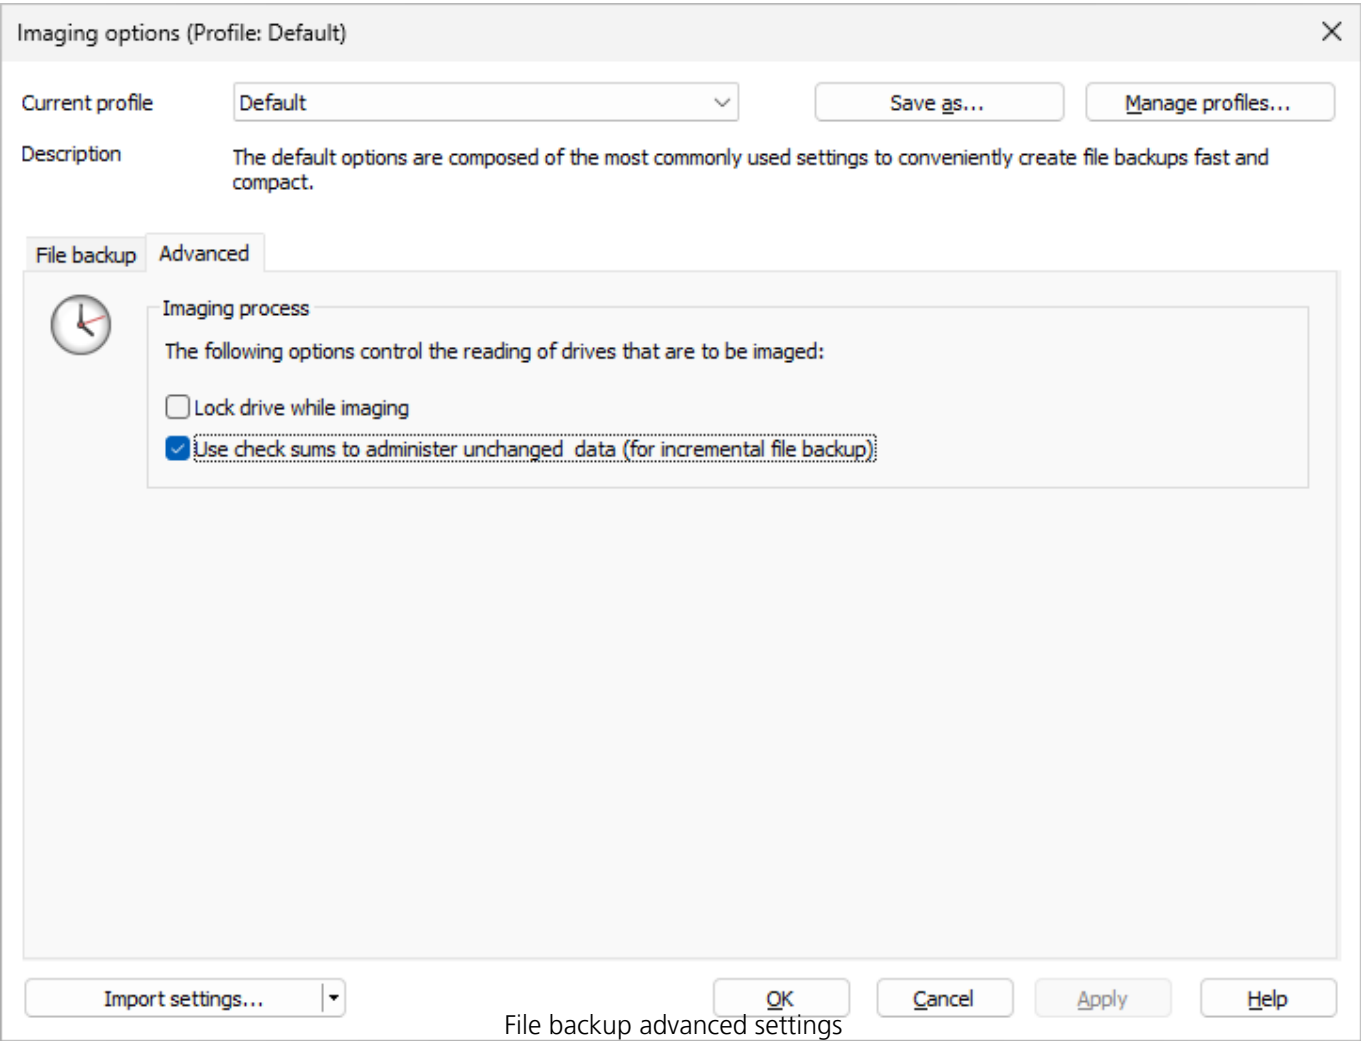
Imaging options (Profile: Default)

Current profile
Default
Save as...
Manage profiles...

Description
The default options are composed of the most commonly used settings to conveniently create file backups fast and compact.

File backup
Advanced

Imaging process
The following options control the reading of drives that are to be imaged:

Lock drive while imaging
Use check sums to administer unchanged data (for incremental file backup)

Import settings...
OK
Cancel
Apply
Help

File backup advanced settings